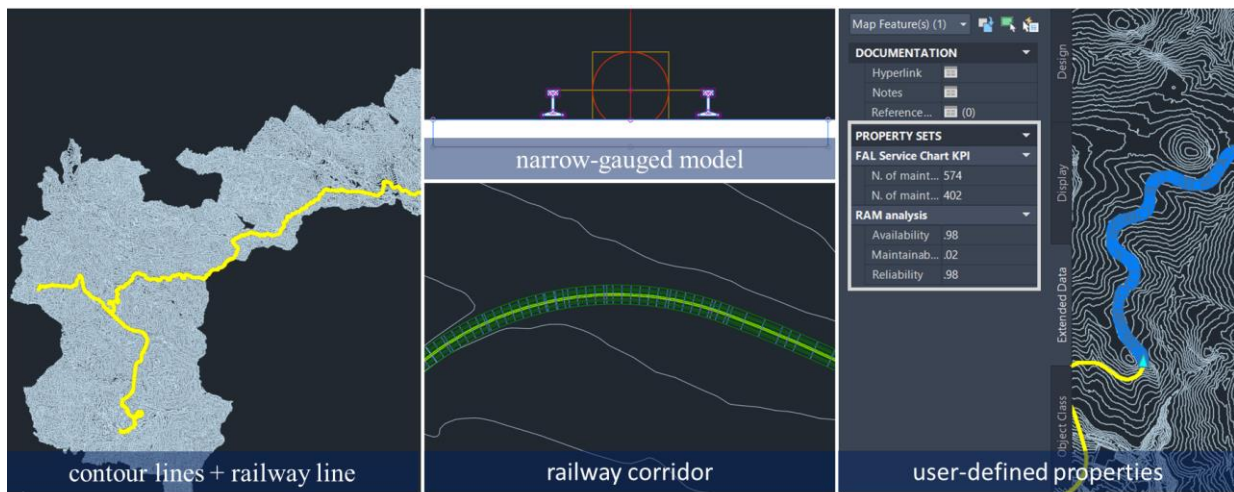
contour lines + railway line

narrow-gauged model

railway corridor

Map Feature(s) (1)

DOCUMENTATION
Hyperlink
Notes
Reference... (0)

PROPERTY SETS
FAL Service Chart KPI
N. of maint... 574
N. of maint... 402
RAM analysis
Availability .98
Maintainab... .02
Reliability .98

Design
Display
Extended Data
Object Class

user-defined properties